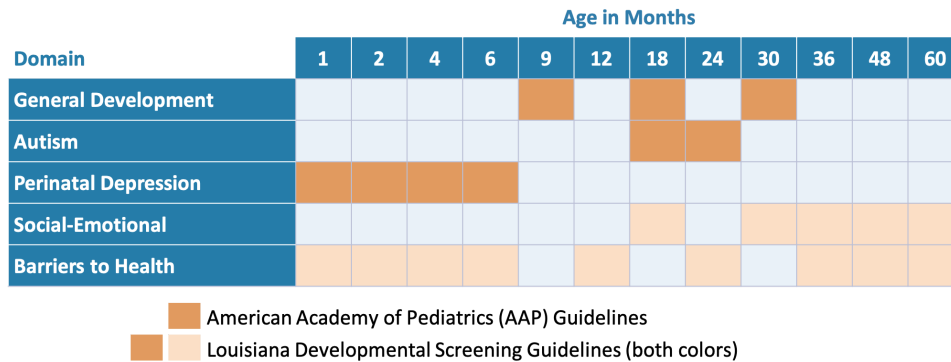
Age in Months

| Domain | 1 | 2 | 4 | 6 | 9 | 12 | 18 | 24 | 30 | 36 | 48 | 60 |
|---|---|---|---|---|---|---|---|---|---|---|---|---|
| General Development | | | | | | | | | | | | |
| Autism | | | | | | | | | | | | |
| Perinatal Depression | | | | | | | | | | | | |
| Social-Emotional | | | | | | | | | | | | |
| Barriers to Health | | | | | | | | | | | | |

American Academy of Pediatrics (AAP) Guidelines
Louisiana Developmental Screening Guidelines (both colors)